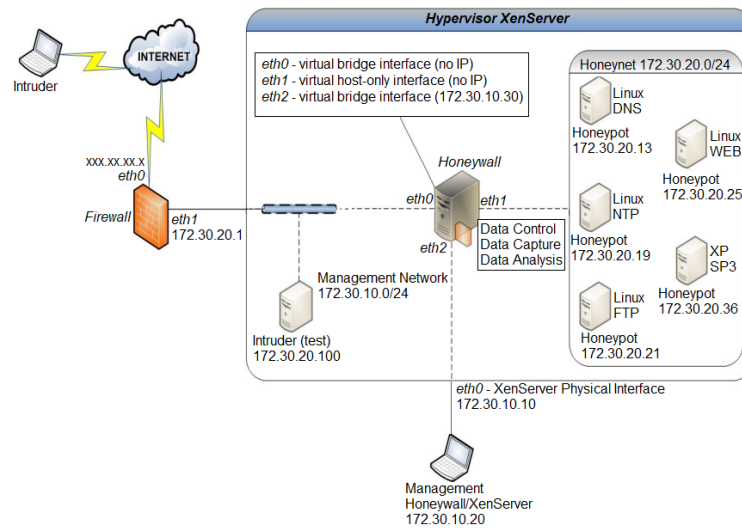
INTERNET

Intruder

xxx.xx.xx.x
eth0

Firewall

eth1
172.30.20.1

Hypervisor XenServer

eth0 - virtual bridge interface (no IP)
eth1 - virtual host-only interface (no IP)
eth2 - virtual bridge interface (172.30.10.30)

Honeywall

eth0
eth1
eth2

Data Control
Data Capture
Data Analysis

Management Network
172.30.10.0/24

Intruder (test)
172.30.20.100

Honeynet 172.30.20.0/24

Linux
DNS
Honeypot
172.30.20.13

Linux
WEB
Honeypot
172.30.20.25

Linux
NTP
Honeypot
172.30.20.19

XP
SP3
Honeypot
172.30.20.36

Linux
FTP
Honeypot
172.30.20.21

eth0 - XenServer Physical Interface
172.30.10.10

Management
Honeywall/XenServer
172.30.10.20